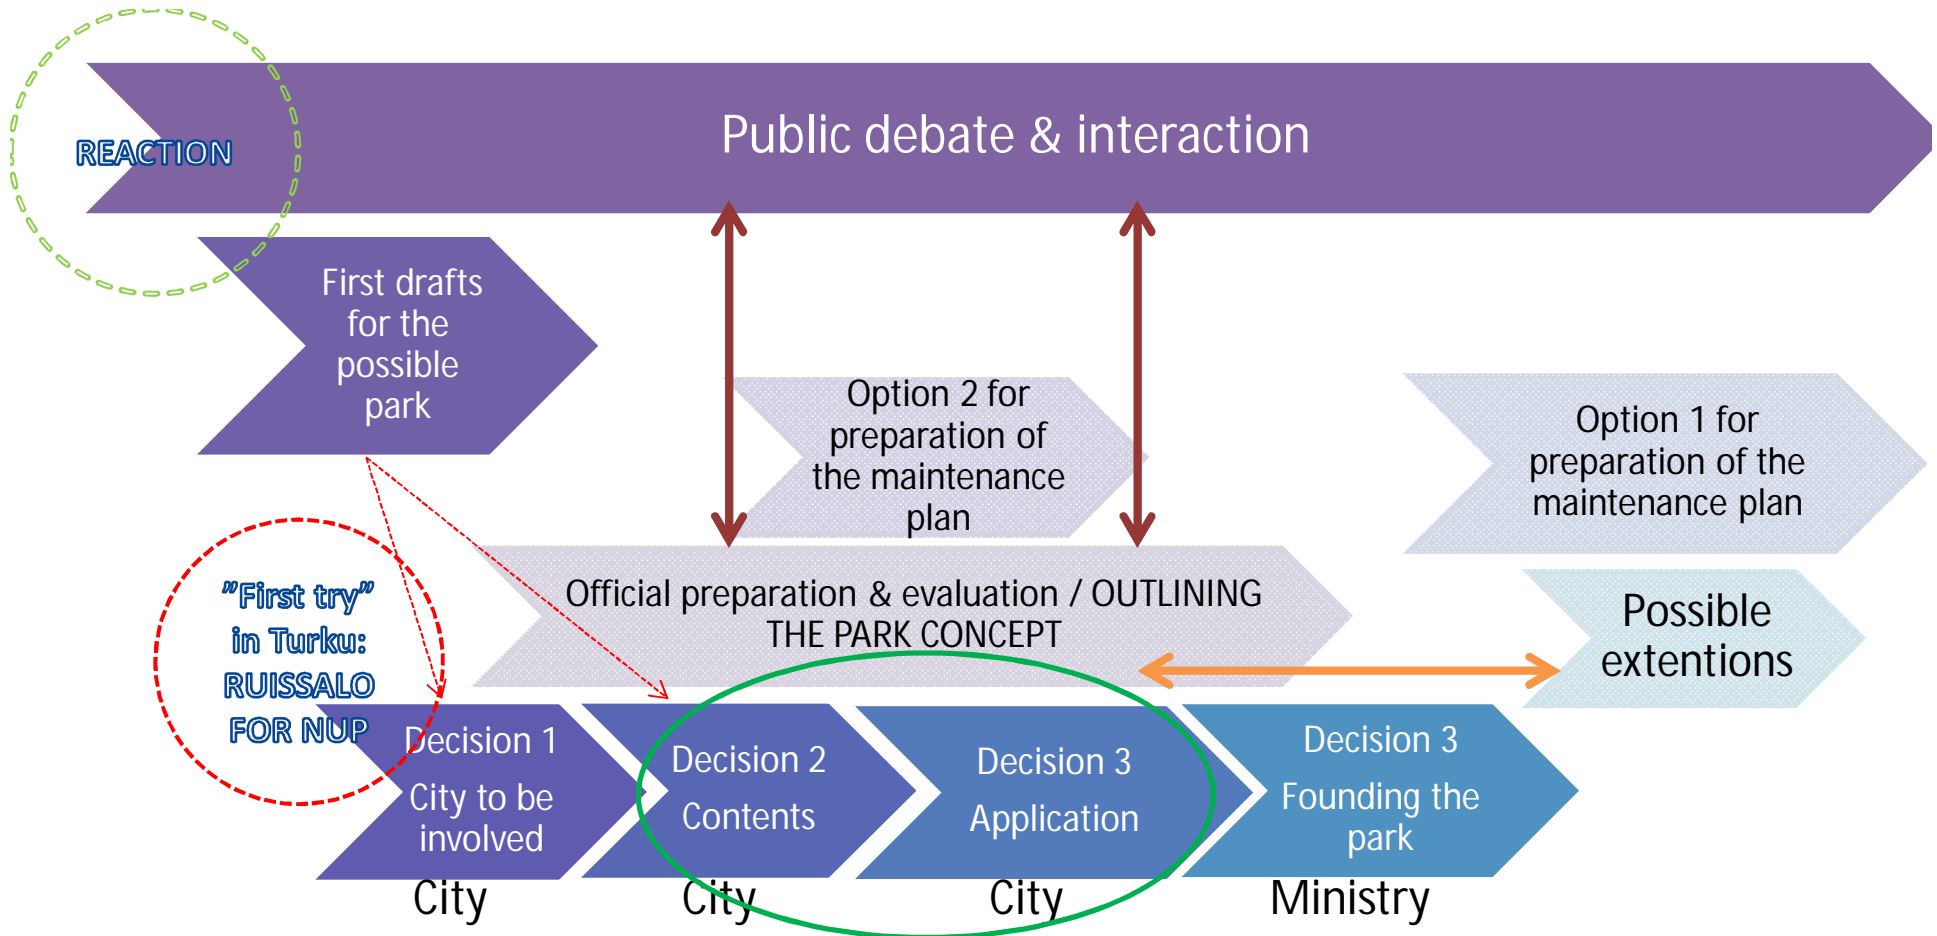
REACTION

Public debate & interaction

First drafts for the possible park

Option 2 for preparation of the maintenance plan

Option 1 for preparation of the maintenance plan

”First try” in Turku: RUISSALO FOR NUP

Official preparation & evaluation / OUTLINING THE PARK CONCEPT

Possible extentions

Decision 1
City to be involved

Decision 2
Contents

Decision 3
Application

Decision 3
Founding the park

City

City

City

Ministry